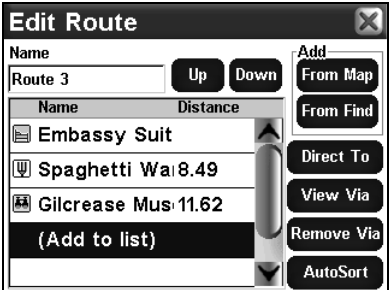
Edit Route

Name

Route 3

Up

Down

Add

From Map

From Find

| Name | Distance |
|---|---|
| Embassy Suit | |
| Spaghetti Wa | 8.49 |
| Gilcrease Mus | 11.62 |
| (Add to list) | |

Direct To

View Via

Remove Via

AutoSort